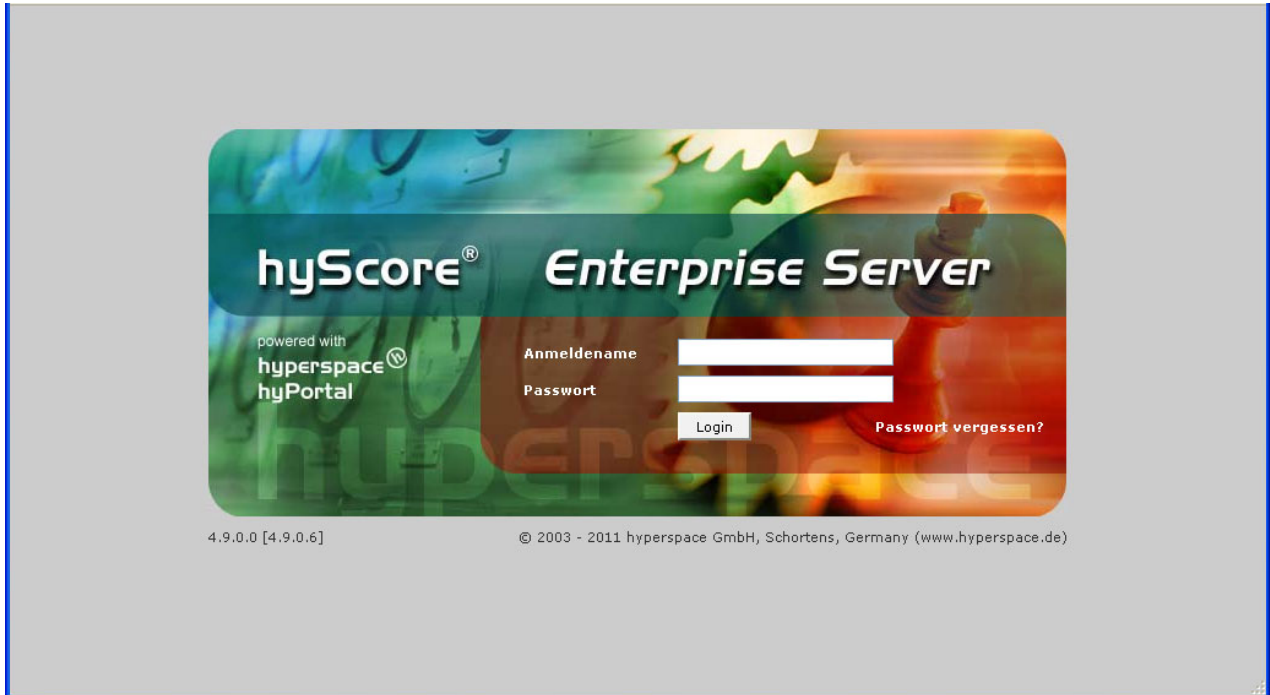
hyScore®

Enterprise Server

powered with
hyperspace
hyPortal

Anmeldename

Passwort

Login

Passwort vergessen?

hyperspace

4.9.0.0 [4.9.0.6]

© 2003 - 2011 hyperspace GmbH, Schortens, Germany (www.hyperspace.de)